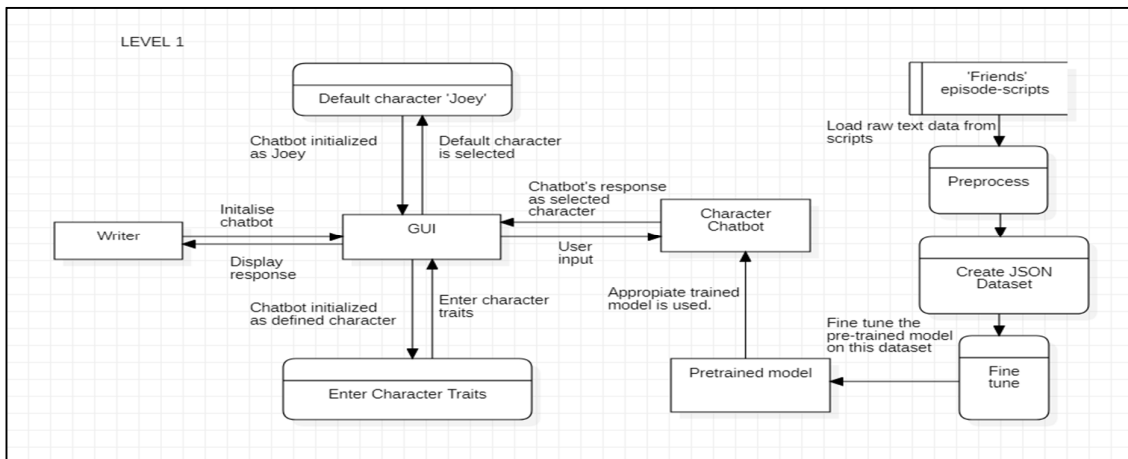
LEVEL 1

Default character 'Joey'

Chatbot initialized as Joey

Default character is selected

'Friends' episode-scripts

Load raw text data from scripts

Preprocess

Chatbot's response as selected character

Initalise chatbot

Writer

GUI

Character Chatbot

Display response

User input

Create JSON Dataset

Chatbot initialized as defined character

Enter character traits

Appropiate trained model is used.

Fine tune the pre-trained model on this dataset

Pretrained model

Fine tune

Enter Character Traits